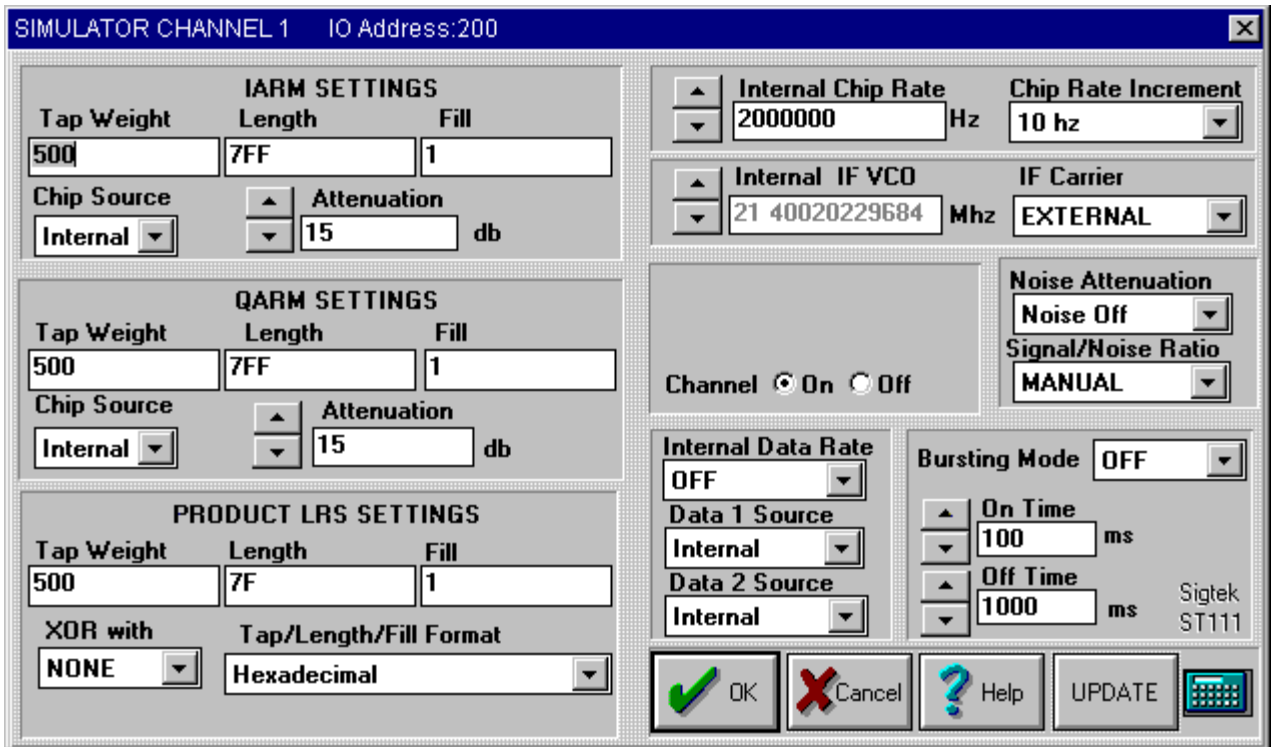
SIMULATOR CHANNEL 1 IO Address:200

IARM SETTINGS

Tap Weight
500

Length
7FF

Fill
1

Chip Source
Internal

Attenuation
15
db

QARM SETTINGS

Tap Weight
500

Length
7FF

Fill
1

Chip Source
Internal

Attenuation
15
db

PRODUCT LRS SETTINGS

Tap Weight
500

Length
7F

Fill
1

XOR with
NONE

Tap/Length/Fill Format
Hexadecimal

Internal Chip Rate
2000000
Hz

Chip Rate Increment
10 hz

Internal IF VCO
21 40020229684
Mhz

IF Carrier
EXTERNAL

Channel On Off

Noise Attenuation
Noise Off

Signal/Noise Ratio
MANUAL

Internal Data Rate
OFF

Data 1 Source
Internal

Data 2 Source
Internal

Bursting Mode
OFF

On Time
100
ms

Off Time
1000
ms

Sigtek
ST111

OK

Cancel

Help

UPDATE